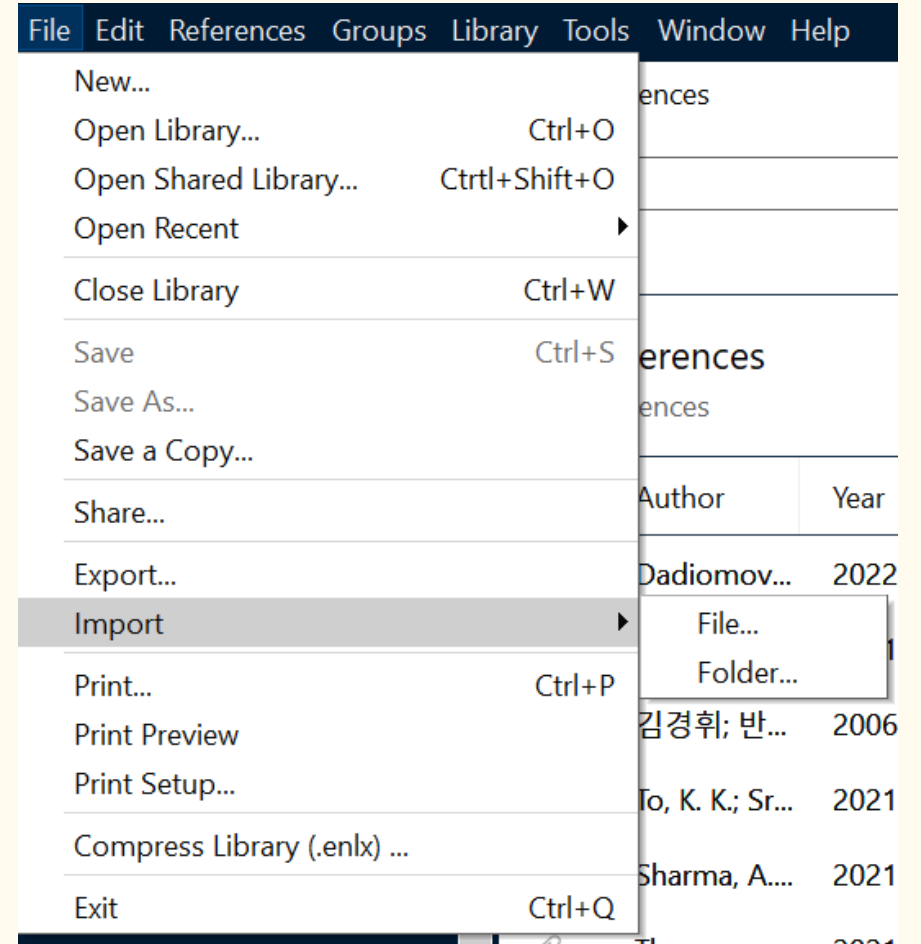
File Edit References Groups Library Tools Window Help

New...
Open Library... Ctrl+O
Open Shared Library... Crtrl+Shift+O
Open Recent
Close Library Ctrl+W
Save Ctrl+S
Save As...
Save a Copy...
Share...
Export...
Import
Print... Ctrl+P
Print Preview
Print Setup...
Compress Library (.enlx) ...
Exit Ctrl+Q

File...
Folder...

ences

erences
ences

| Author | Year |
|---|---|
| Dadiomov... | 2022 |
| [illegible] | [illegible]1 |
| 김경휘; 반... | 2006 |
| To, K. K.; Sr... | 2021 |
| Sharma, A.... | 2021 |